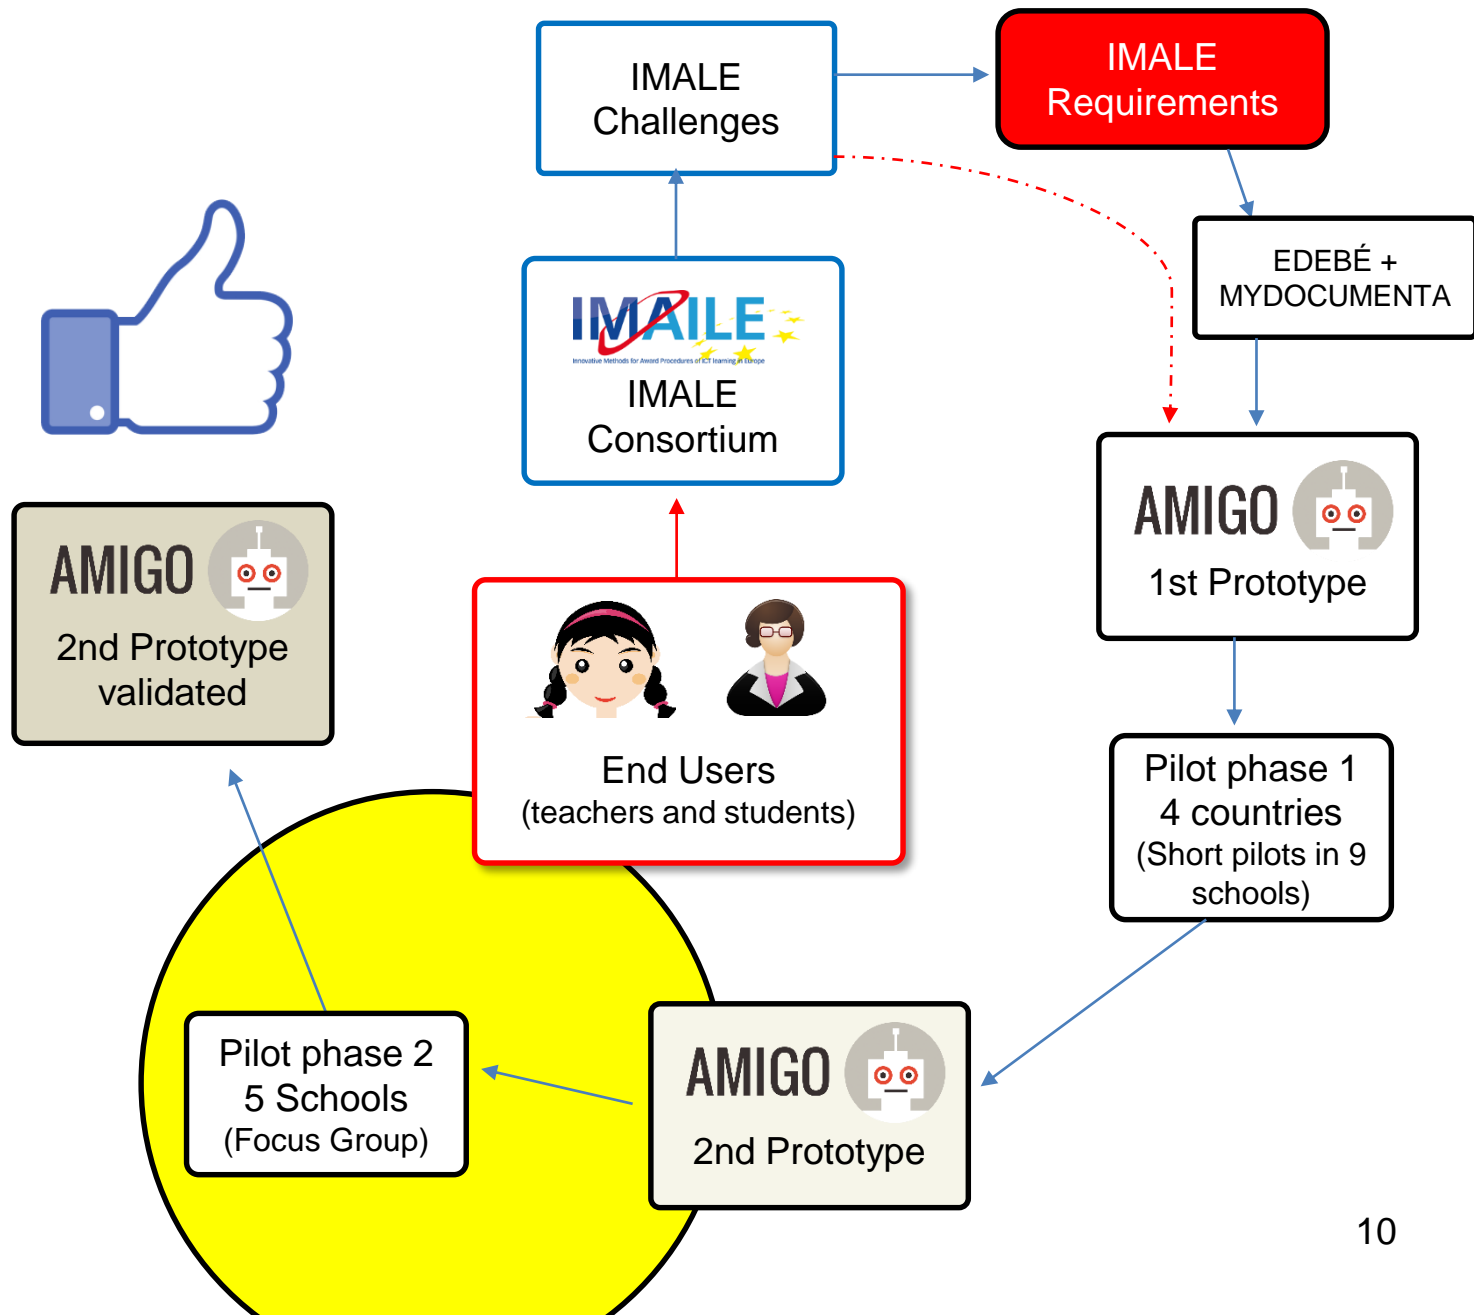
IMALE Challenges

IMALE Requirements

EDEBÉ + MYDOCUMENTA

IMAILE
Innovative Methods for Award Procedures of ICT learning in Europe
IMALE Consortium

AMIGO
1st Prototype

AMIGO
2nd Prototype validated

End Users
(teachers and students)

Pilot phase 1
4 countries
(Short pilots in 9 schools)

Pilot phase 2
5 Schools
(Focus Group)

AMIGO
2nd Prototype

10